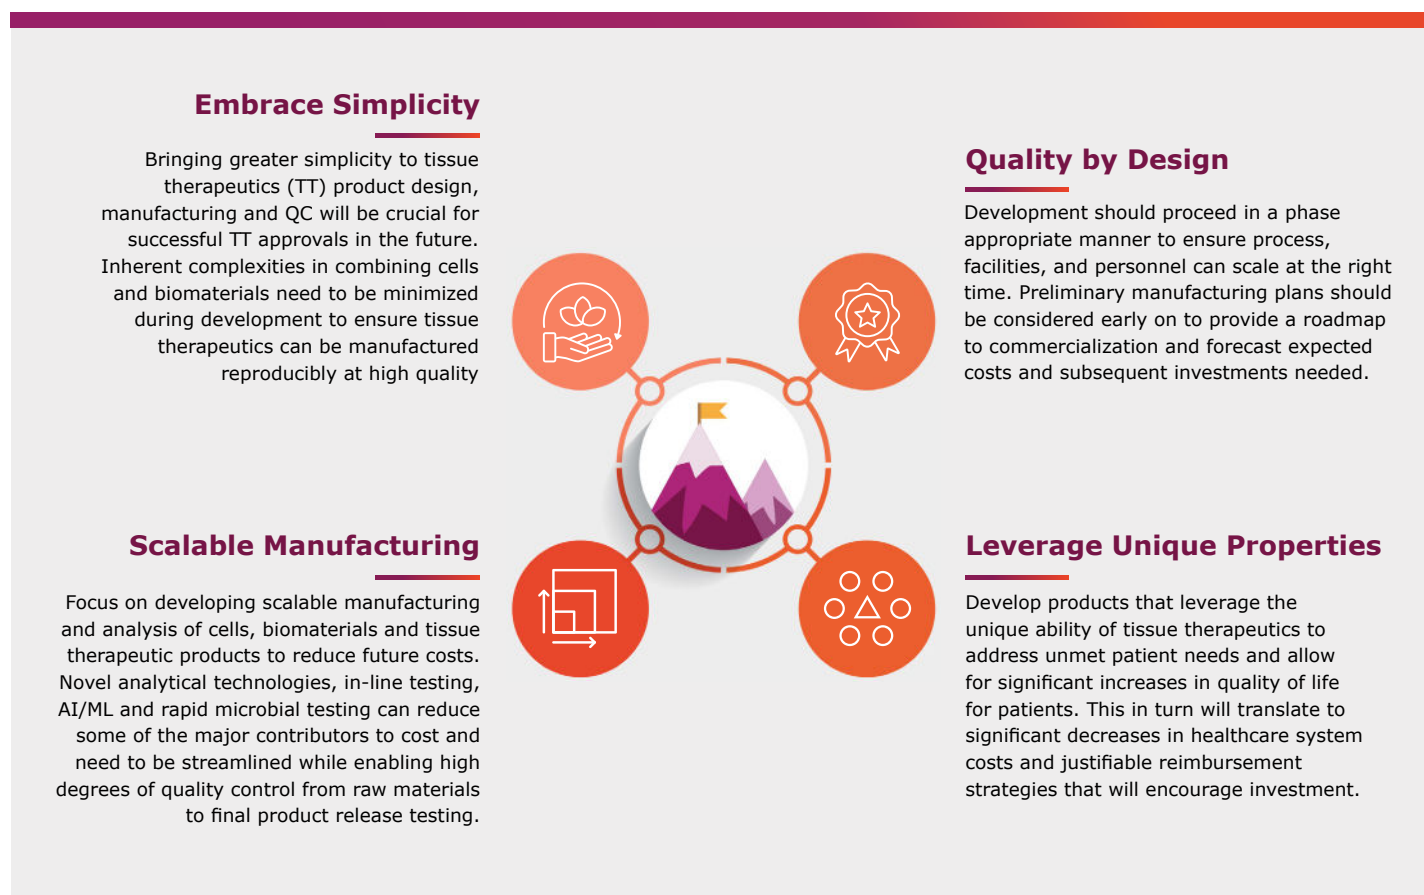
Embrace Simplicity

Bringing greater simplicity to tissue therapeutics (TT) product design, manufacturing and QC will be crucial for successful TT approvals in the future. Inherent complexities in combining cells and biomaterials need to be minimized during development to ensure tissue therapeutics can be manufactured reproducibly at high quality

Quality by Design

Development should proceed in a phase appropriate manner to ensure process, facilities, and personnel can scale at the right time. Preliminary manufacturing plans should be considered early on to provide a roadmap to commercialization and forecast expected costs and subsequent investments needed.

Scalable Manufacturing

Focus on developing scalable manufacturing and analysis of cells, biomaterials and tissue therapeutic products to reduce future costs. Novel analytical technologies, in-line testing, AI/ML and rapid microbial testing can reduce some of the major contributors to cost and need to be streamlined while enabling high degrees of quality control from raw materials to final product release testing.

Leverage Unique Properties

Develop products that leverage the unique ability of tissue therapeutics to address unmet patient needs and allow for significant increases in quality of life for patients. This in turn will translate to significant decreases in healthcare system costs and justifiable reimbursement strategies that will encourage investment.